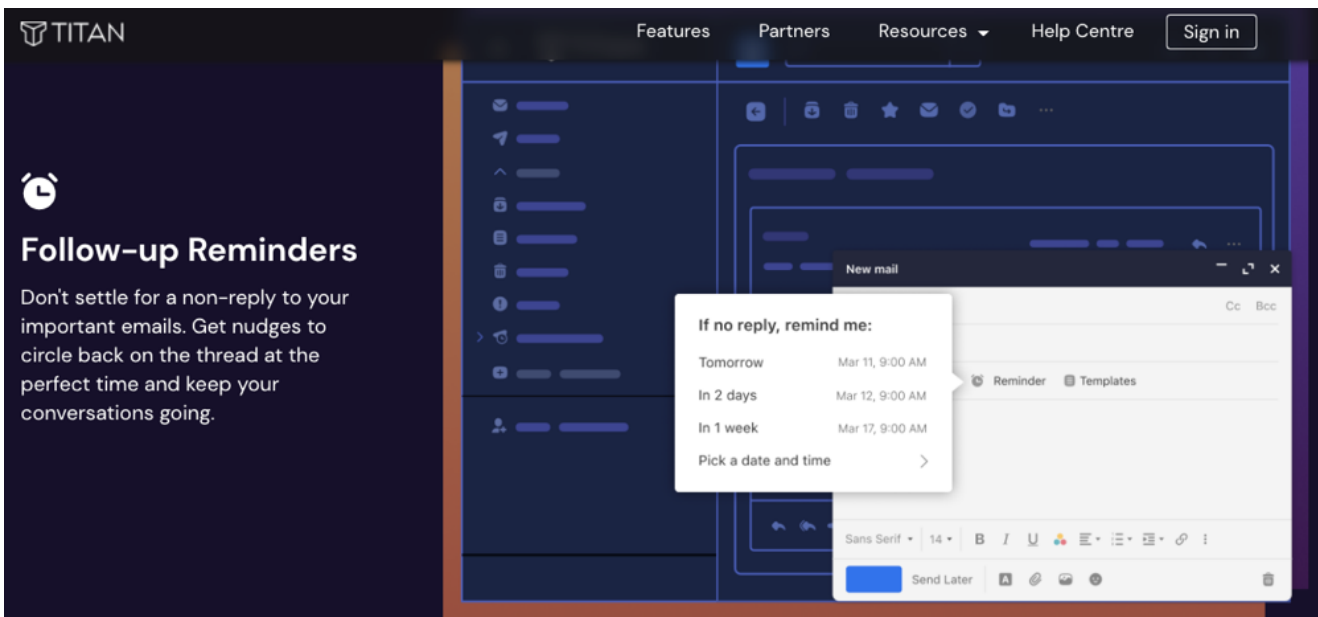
TITAN

Features Partners Resources Help Centre Sign in

Follow-up Reminders

Don't settle for a non-reply to your important emails. Get nudges to circle back on the thread at the perfect time and keep your conversations going.

New mail

Cc Bcc

If no reply, remind me:

| | |
|---|---|
| Tomorrow | Mar 11, 9:00 AM |
| In 2 days | Mar 12, 9:00 AM |
| In 1 week | Mar 17, 9:00 AM |
| Pick a date and time | |

Reminder Templates

Sans Serif 14 B I U

Send Later